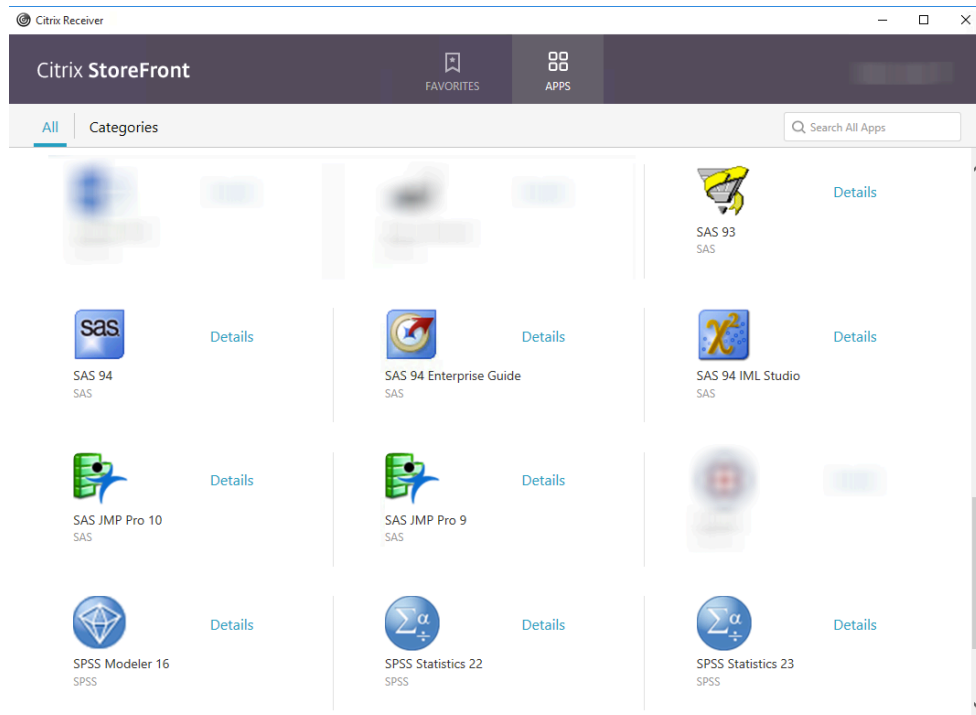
Citrix Receiver

Citrix StoreFront

FAVORITES

APPS

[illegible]

All

Categories

Search All Apps

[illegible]

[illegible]

SAS 93
SAS

Details

SAS 94
SAS

Details

SAS 94 Enterprise Guide
SAS

Details

SAS 94 IML Studio
SAS

Details

SAS JMP Pro 10
SAS

Details

SAS JMP Pro 9
SAS

Details

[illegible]

SPSS Modeler 16
SPSS

Details

SPSS Statistics 22
SPSS

Details

SPSS Statistics 23
SPSS

Details